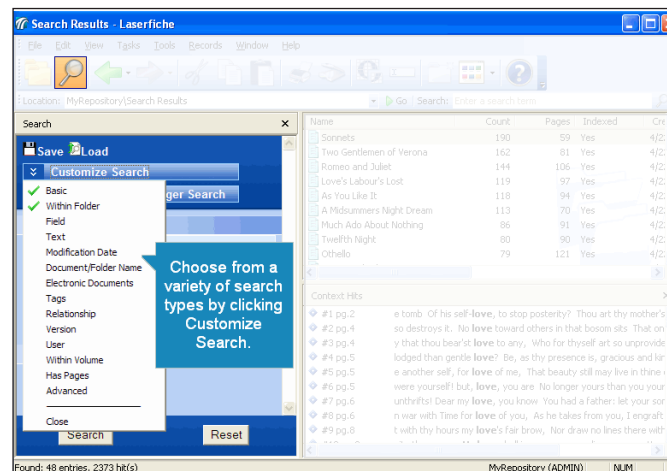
Search Results - Laserfiche

File Edit View Tasks Tools Records Window Help

Location: MyRepository\Search Results Go Search: Enter a search term

Search

Save Load

Customize Search

ger Search

Basic
Within Folder
Field
Text
Modification Date
Document/Folder Name
Electronic Documents
Tags
Relationship
Version
User
Within Volume
Has Pages
Advanced

Close

Search Reset

Choose from a variety of search types by clicking Customize Search.

| Name | Count | Pages | Indexed | Cre |
|---|---|---|---|---|
| Sonnets | 190 | 59 | Yes | 4/2 |
| Two Gentlemen of Verona | 162 | 81 | Yes | 4/2 |
| Romeo and Juliet | 144 | 106 | Yes | 4/2 |
| Love's Labour's Lost | 119 | 97 | Yes | 4/2 |
| As You Like It | 118 | 94 | Yes | 4/2 |
| A Midsummers Night Dream | 113 | 70 | Yes | 4/2 |
| Much Ado About Nothing | 86 | 91 | Yes | 4/2 |
| Twelfth Night | 80 | 90 | Yes | 4/2 |
| Othello | 79 | 121 | Yes | 4/2 |

Context Hits

#1 pg.2 e tomb Of his self-love, to stop posterity? Thou art thy mother's
#2 pg.4 so destroys it. No love toward others in that bosom sits That on
#3 pg.4 y that thou bear'st love to any, Who for thyself art so unprovide
#4 pg.5 lodged than gentle love? Be, as thy presence is, gracious and kir
#5 pg.5 e another self, for love of me, That beauty still may live in thine
#6 pg.5 were yourself! but, love, you are No longer yours than you your
#7 pg.6 unthrifts! Dear my love, you know You had a father: let your sor
#8 pg.6 n war with Time for love of you, As he takes from you, I engraft
#9 pg.8 t with thy hours my love's fair brow, Nor draw no lines there with

Found: 48 entries, 2373 hit(s) MyRepository (ADMIN) NUM